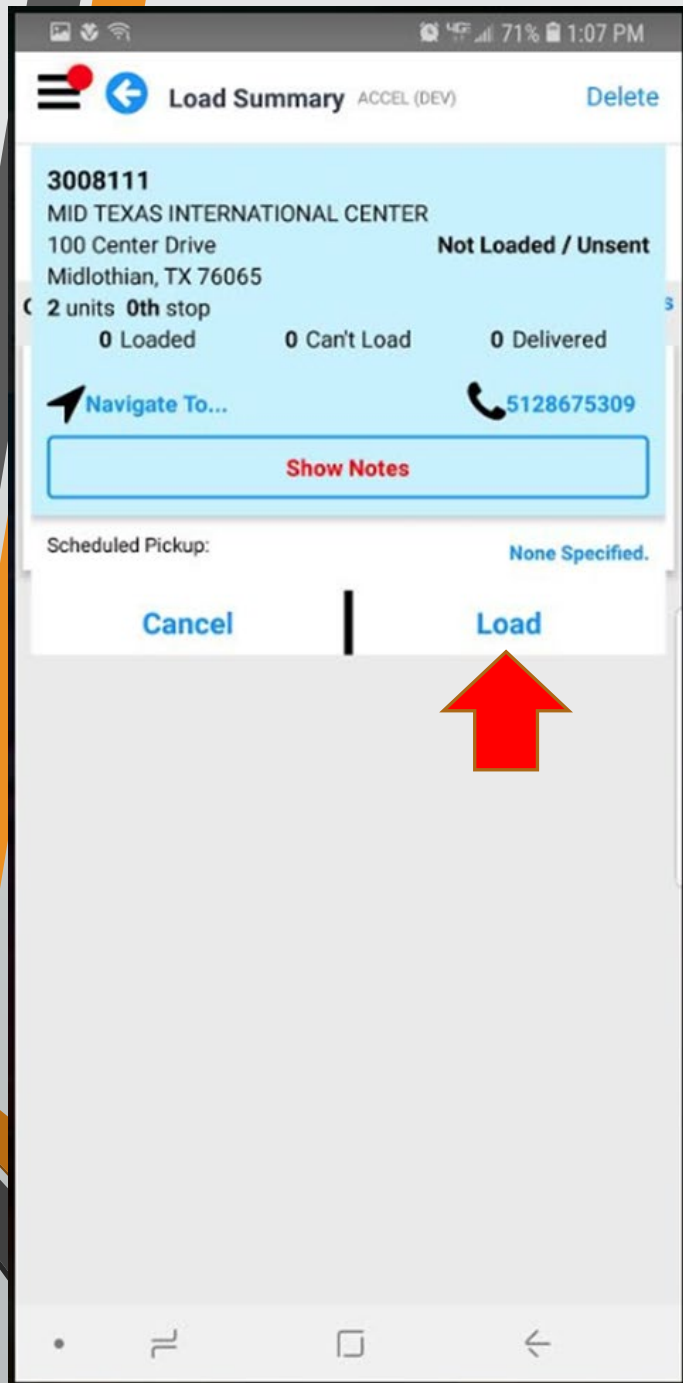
71% 1:07 PM

Load Summary ACCEL (DEV)

Delete

3008111
MID TEXAS INTERNATIONAL CENTER
100 Center Drive
Midlothian, TX 76065

Not Loaded / Unsent

2 units 0th stop

0 Loaded

0 Can't Load

0 Delivered

Navigate To...

5128675309

Show Notes

Scheduled Pickup:

None Specified.

Cancel

Load